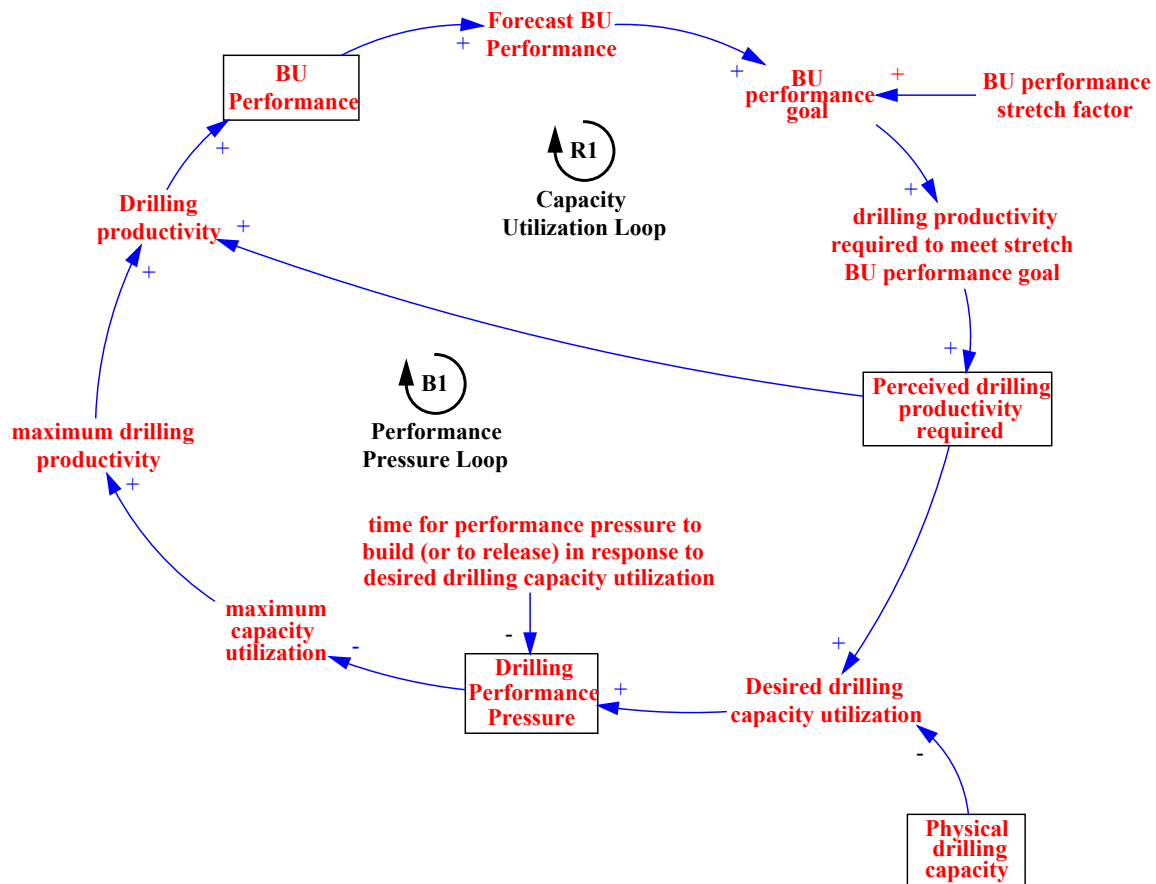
Forecast BU Performance

BU Performance

BU performance goal

BU performance stretch factor

R1

Capacity Utilization Loop

Drilling productivity

drilling productivity required to meet stretch BU performance goal

Perceived drilling productivity required

B1

Performance Pressure Loop

maximum drilling productivity

time for performance pressure to build (or to release) in response to desired drilling capacity utilization

maximum capacity utilization

Drilling Performance Pressure

Desired drilling capacity utilization

Physical drilling capacity

+
+
+
+
+
+
+
+
+
+
+
-
-
-